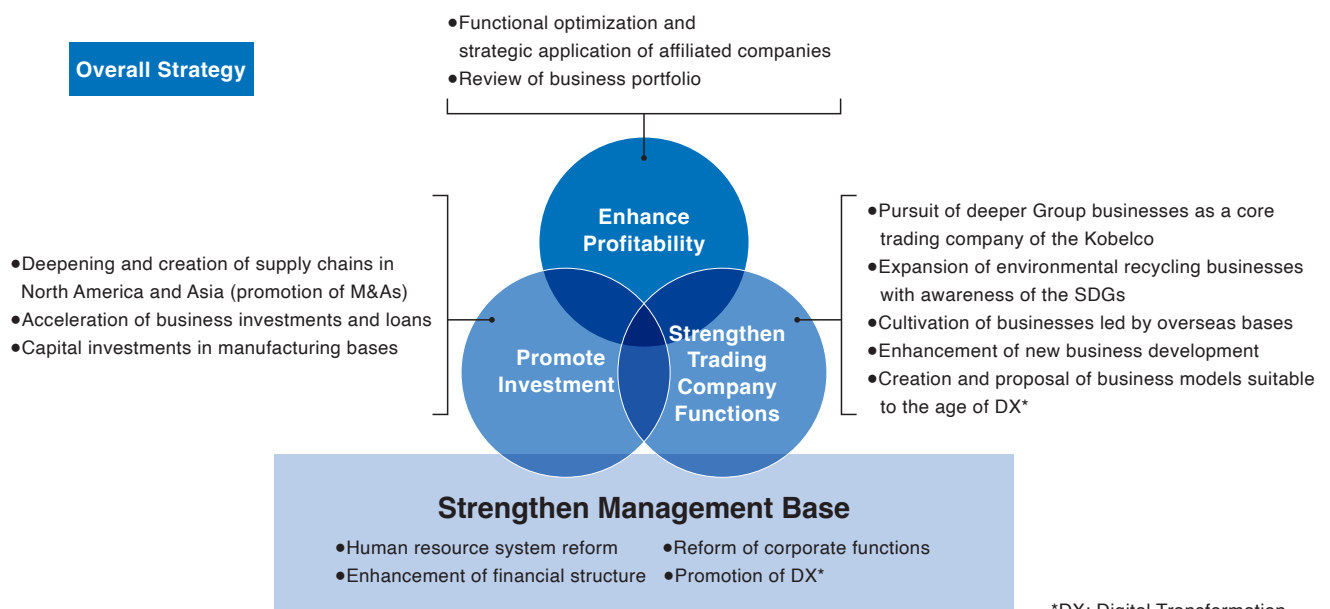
Overall Strategy

●Functional optimization and strategic application of affiliated companies
●Review of business portfolio

Enhance Profitability

●Deepening and creation of supply chains in North America and Asia (promotion of M&As)
●Acceleration of business investments and loans
●Capital investments in manufacturing bases

Promote Investment

Strengthen Trading Company Functions

●Pursuit of deeper Group businesses as a core trading company of the Kobelco
●Expansion of environmental recycling businesses with awareness of the SDGs
●Cultivation of businesses led by overseas bases
●Enhancement of new business development
●Creation and proposal of business models suitable to the age of DX*

Strengthen Management Base

●Human resource system reform
●Reform of corporate functions
●Enhancement of financial structure
●Promotion of DX*

*DX: Digital Transformation